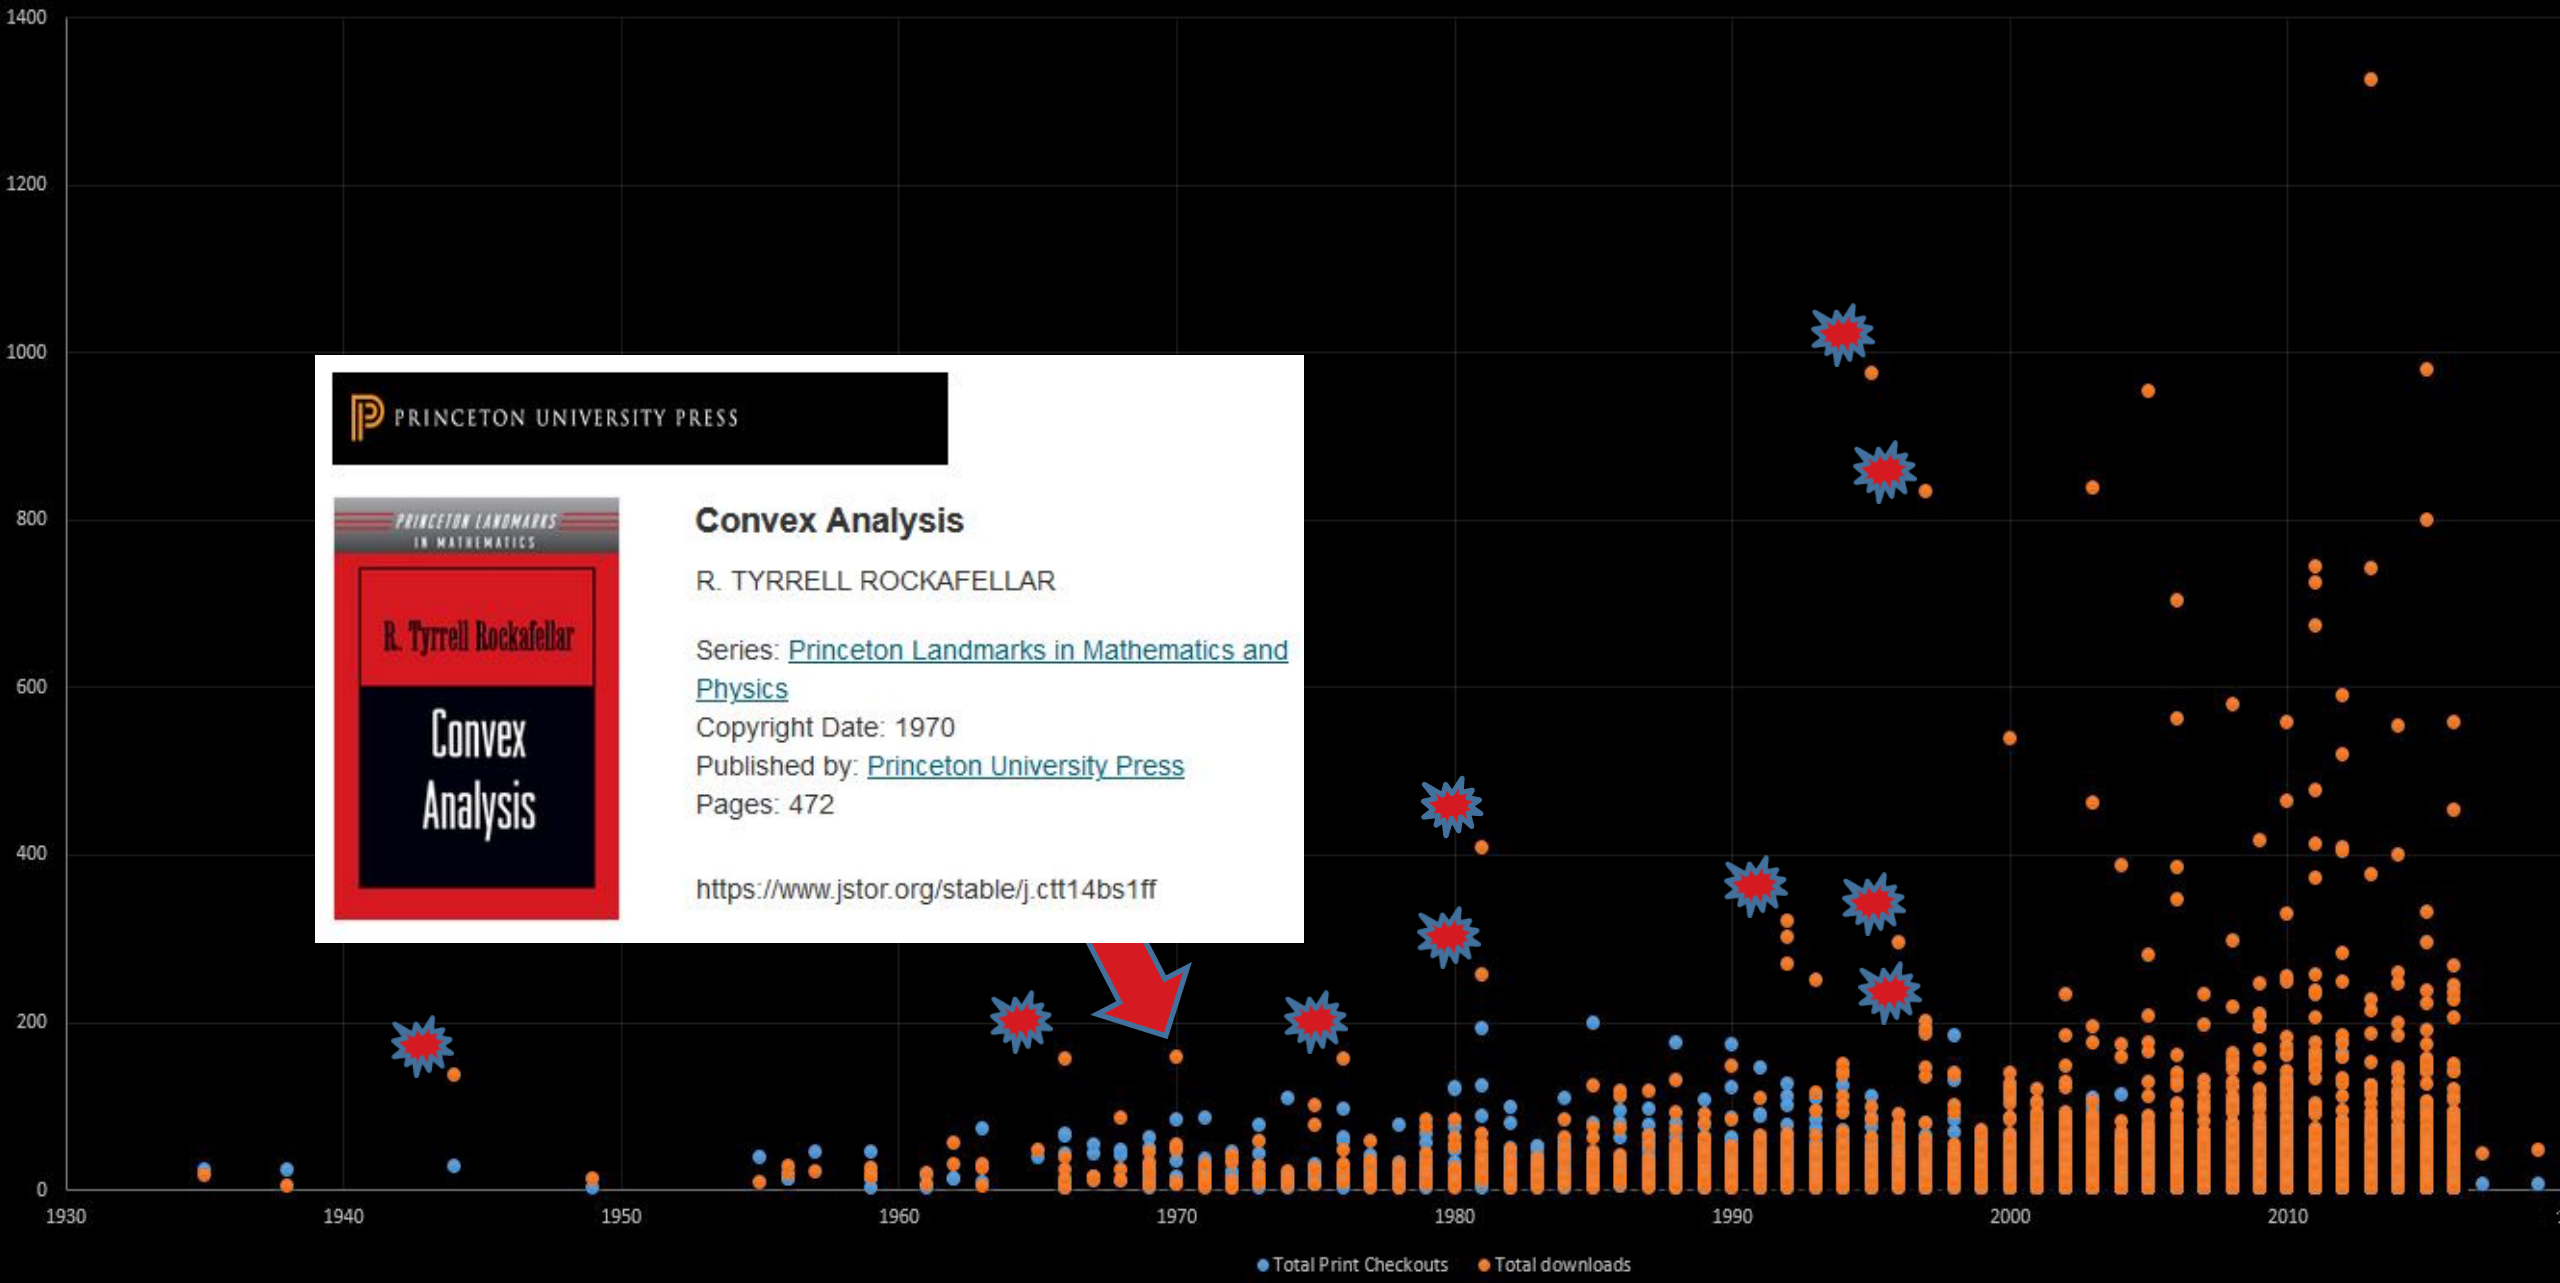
1400
1200
1000
800
600
400
200
0

PRINCETON UNIVERSITY PRESS

PRINCETON LANDMARKS IN MATHEMATICS

R. Tyrrell Rockafellar

Convex Analysis

Convex Analysis

R. TYRRELL ROCKAFELLAR

Series: Princeton Landmarks in Mathematics and Physics
Copyright Date: 1970
Published by: Princeton University Press
Pages: 472

https://www.jstor.org/stable/j.ctt14bs1ff

1930 1940 1950 1960 1970 1980 1990 2000 2010

Total Print Checkouts Total downloads